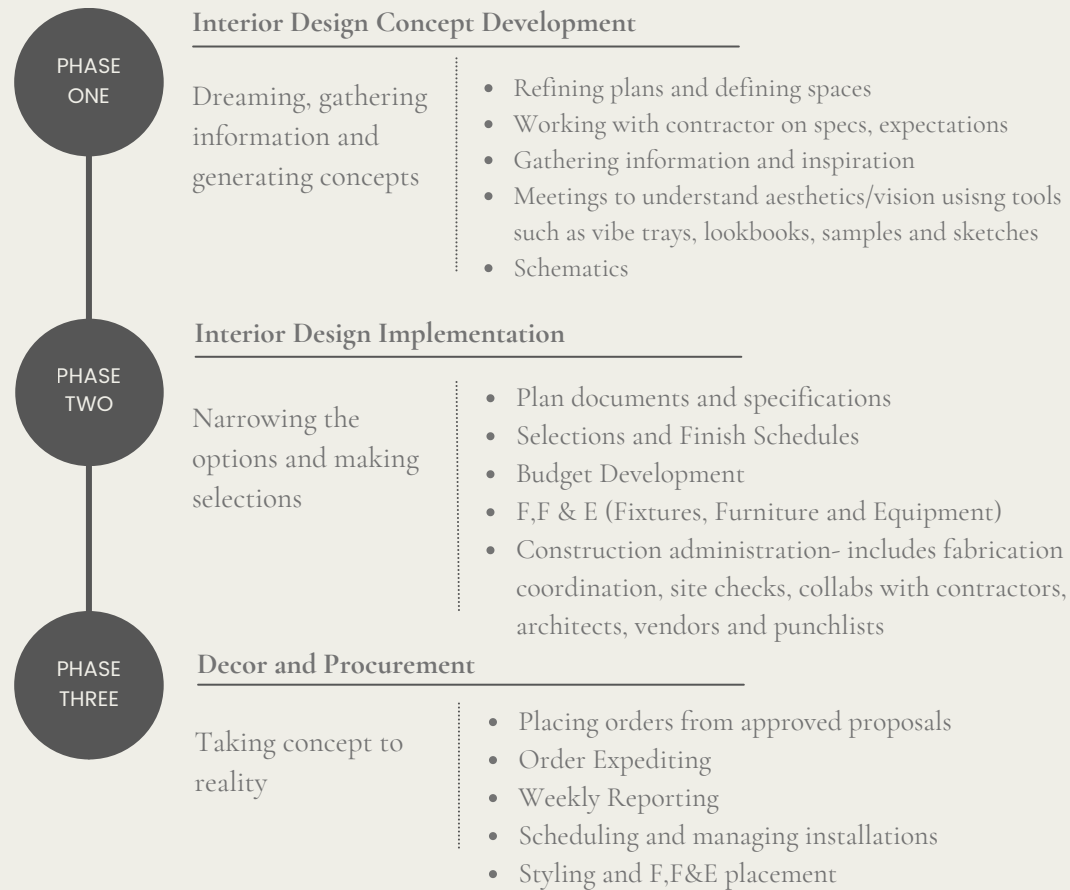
PHASE ONE

Interior Design Concept Development

Dreaming, gathering information and generating concepts

- Refining plans and defining spaces
- Working with contractor on specs, expectations
- Gathering information and inspiration
- Meetings to understand aesthetics/vision usisng tools such as vibe trays, lookbooks, samples and sketches
- Schematics

PHASE TWO

Interior Design Implementation

Narrowing the options and making selections

- Plan documents and specifications
- Selections and Finish Schedules
- Budget Development
- F,F & E (Fixtures, Furniture and Equipment)
- Construction administration- includes fabrication coordination, site checks, collabs with contractors, architects, vendors and punchlists

PHASE THREE

Decor and Procurement

Taking concept to reality

- Placing orders from approved proposals
- Order Expediting
- Weekly Reporting
- Scheduling and managing installations
- Styling and F,F&E placement